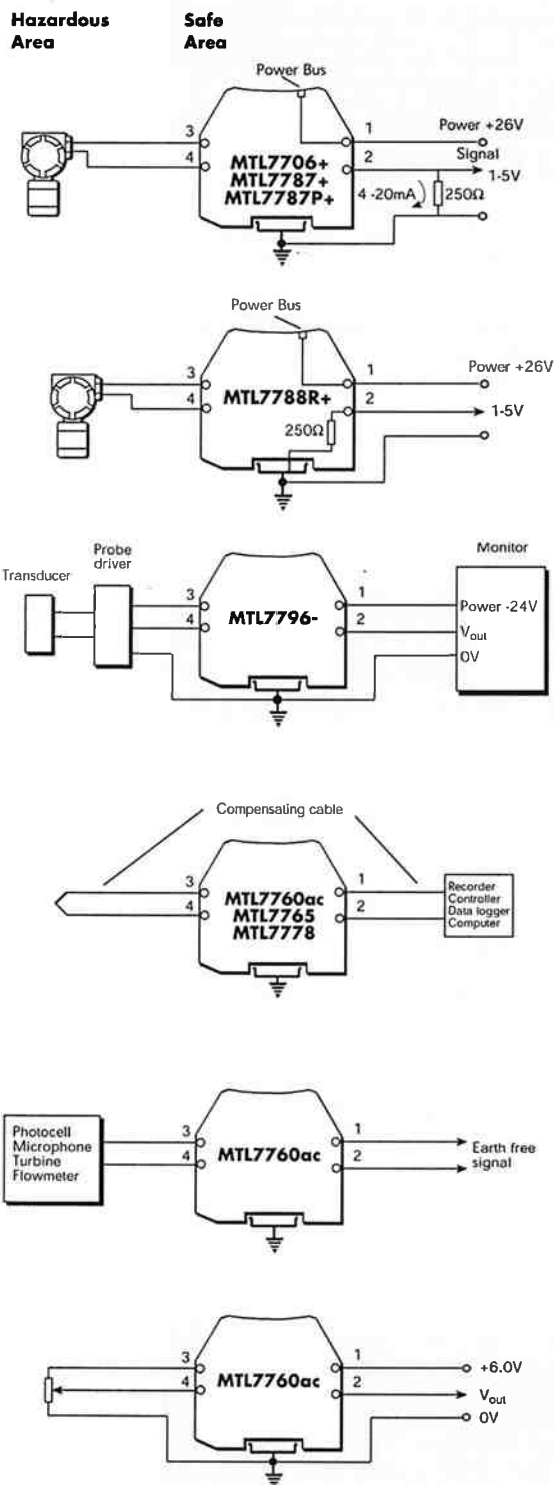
Hazardous Area

Safe Area

Power Bus

3
4
MTL7706+
MTL7787+
MTL7787P+
1
2
Power +26V
Signal
1-5V
4-20mA
250Ω

Power Bus

3
4
MTL7788R+
1
2
250Ω
Power +26V
1-5V

Transducer
Probe driver
3
4
MTL7796-
1
2
Monitor
Power -24V
$V_{out}$
0V

Compensating cable

3
4
MTL7760ac
MTL7765
MTL7778
1
2
Recorder
Controller
Data logger
Computer

Photocell
Microphone
Turbine
Flowmeter
3
4
MTL7760ac
1
2
Earth free signal

3
4
MTL7760ac
1
2
+6.0V
$V_{out}$
0V